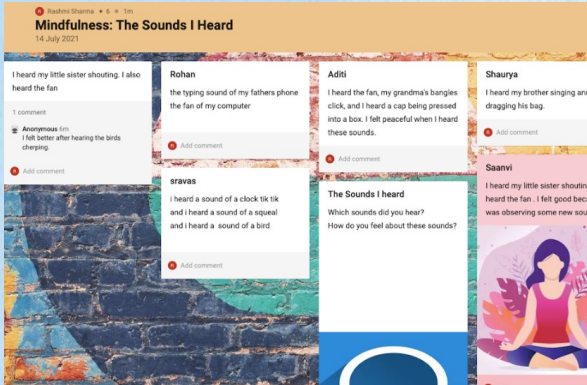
Rashmi Sharma • 6 • 1m

Mindfulness: The Sounds I Heard

14 July 2021

I heard my little sister shouting. I also heard the fan

1 comment

Anonymous 6m
I felt better after hearing the birds cherping.

Add comment

Rohan

the typing sound of my fathers phone the fan of my computer

Add comment

sravas

i heard a sound of a clock tik tik and i heard a sound of a squeal and i heard a sound of a bird

Add comment

Aditi

I heard the fan, my grandma's bangles click, and I heard a cap being pressed into a box. I felt peaceful when I heard these sounds.

Add comment

The Sounds I heard

Which sounds did you hear?
How do you feel about these sounds?

Shaurya

I heard my brother singing and dragging his bag.

Add comment

Saanvi

I heard my little sister shoutin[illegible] heard the fan . I felt good bec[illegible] was observing some new sou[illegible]